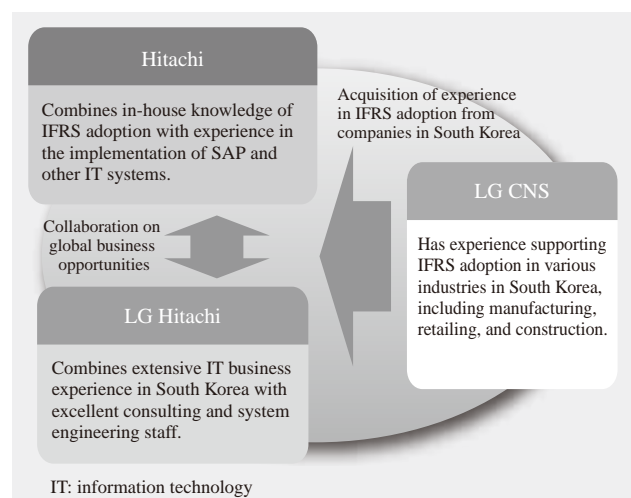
Hitachi

Combines in-house knowledge of IFRS adoption with experience in the implementation of SAP and other IT systems.

Acquisition of experience in IFRS adoption from companies in South Korea

LG CNS

Has experience supporting IFRS adoption in various industries in South Korea, including manufacturing, retailing, and construction.

Collaboration on global business opportunities

LG Hitachi

Combines extensive IT business experience in South Korea with excellent consulting and system engineering staff.

IT: information technology